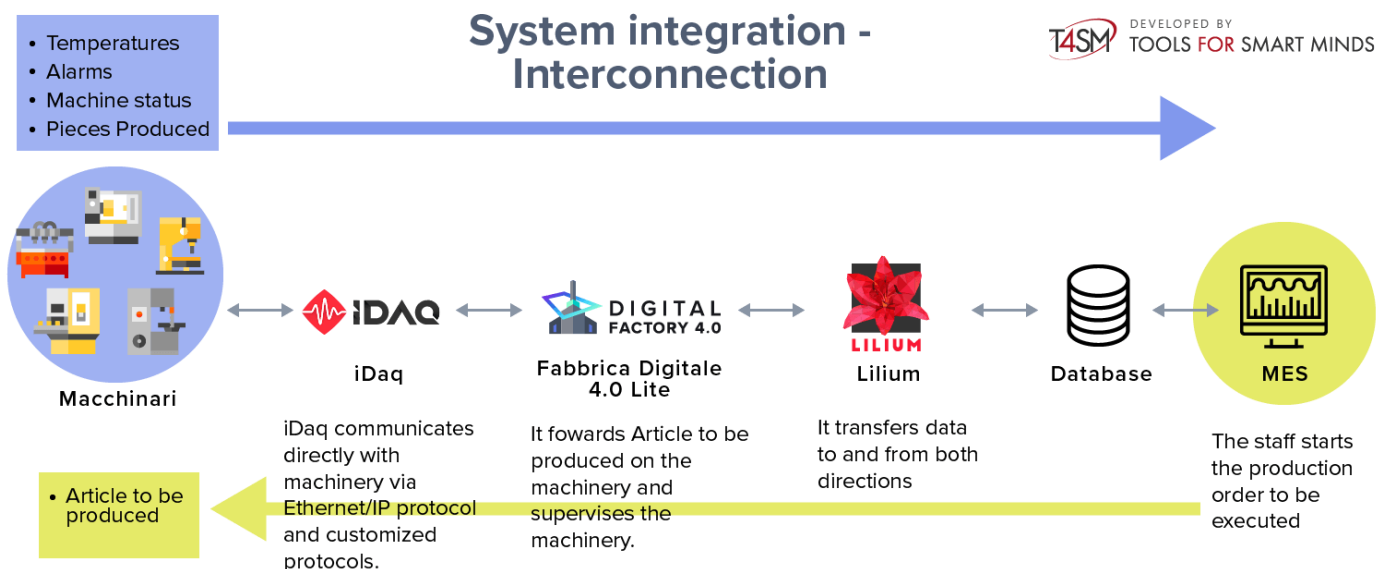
- Temperatures
- Alarms
- Machine status
- Pieces Produced

System integration - Interconnection

T4SM DEVELOPED BY TOOLS FOR SMART MINDS

Macchinari

iDAQ

iDaq

iDaq communicates directly with machinery via Ethernet/IP protocol and customized protocols.

DIGITAL FACTORY 4.0

Fabbrica Digitale 4.0 Lite

It fowards Article to be produced on the machinery and supervises the machinery.

LILIUM

Lilium

It transfers data to and from both directions

Database

MES

The staff starts the production order to be executed

- Article to be produced